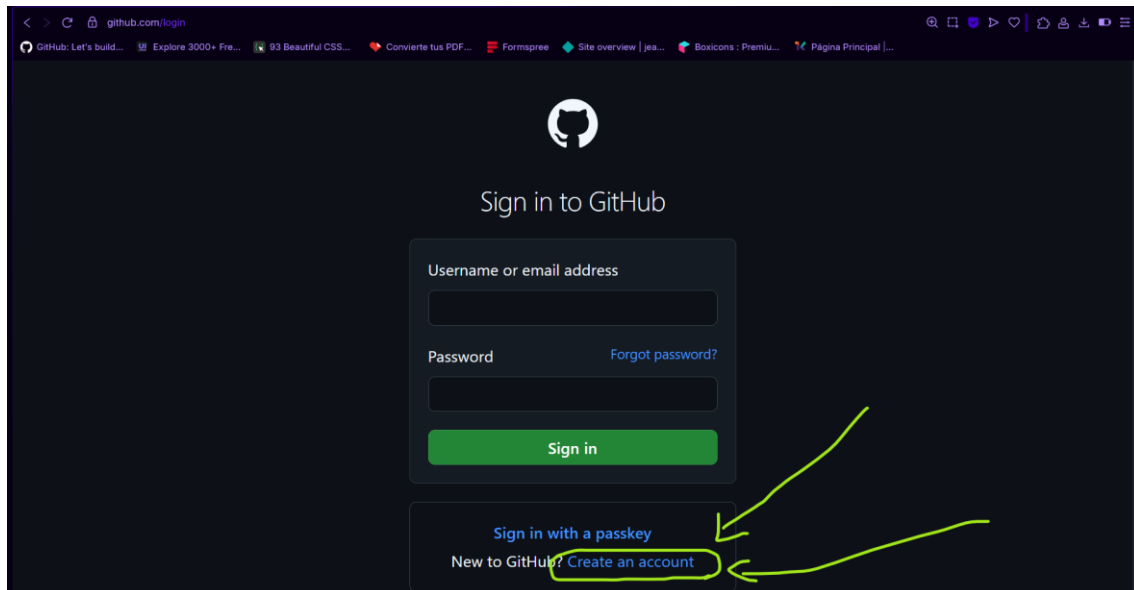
github.com/login

GitHub: Let's build... Explore 3000+ Fre... 93 Beautiful CSS... Convierte tus PDF... Formspree Site overview | jea... Boxicons : Premiu... Página Principal |...

Sign in to GitHub

Username or email address

Password

Forgot password?

Sign in

Sign in with a passkey

New to GitHub? Create an account